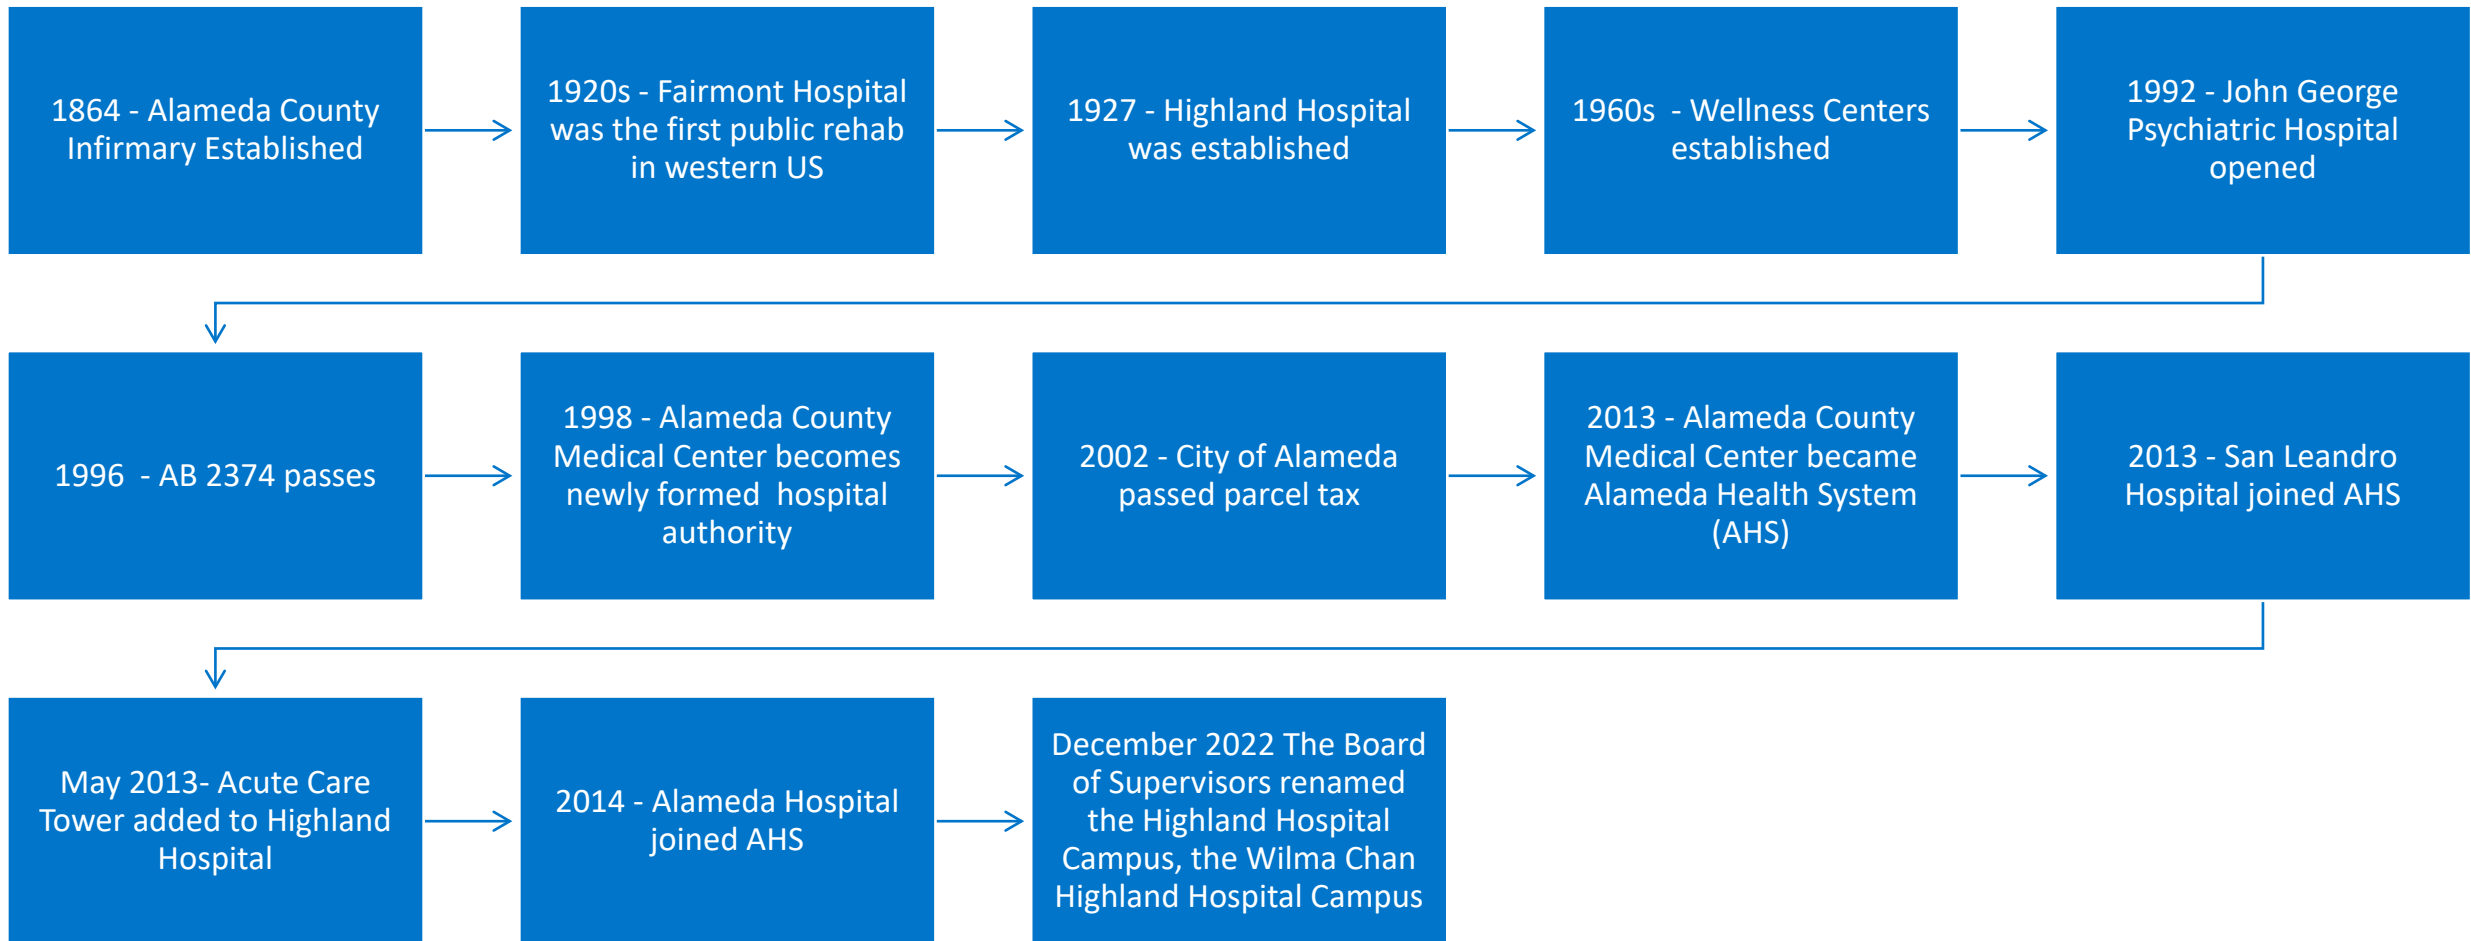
1864 - Alameda County Infirmary Established

1920s - Fairmont Hospital was the first public rehab in western US

1927 - Highland Hospital was established

1960s - Wellness Centers established

1992 - John George Psychiatric Hospital opened

1996 - AB 2374 passes

1998 - Alameda County Medical Center becomes newly formed hospital authority

2002 - City of Alameda passed parcel tax

2013 - Alameda County Medical Center became Alameda Health System (AHS)

2013 - San Leandro Hospital joined AHS

May 2013- Acute Care Tower added to Highland Hospital

2014 - Alameda Hospital joined AHS

December 2022 The Board of Supervisors renamed the Highland Hospital Campus, the Wilma Chan Highland Hospital Campus